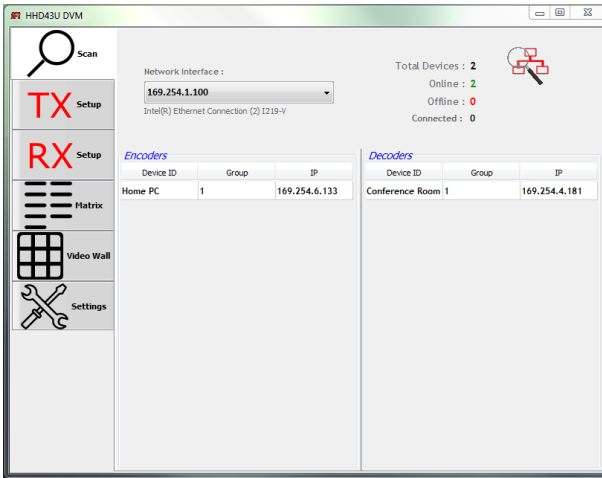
HHD43U DVM

Scan

TX Setup

RX Setup

Matrix

Video Wall

Settings

Network Interface :

169.254.1.100

Intel(R) Ethernet Connection (2) I219-V

Total Devices : 2
Online : 2
Offline : 0
Connected : 0

Encoders

| Device ID | Group | IP |
|---|---|---|
| Home PC | 1 | 169.254.6.133 |

Decoders

| Device ID | Group | IP |
|---|---|---|
| Conference Room | 1 | 169.254.4.181 |